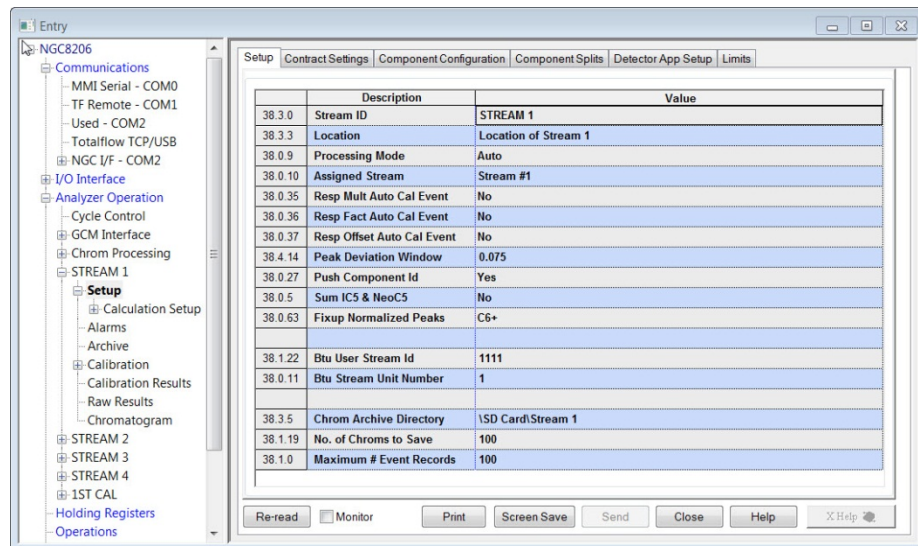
Entry

NGC8206
Communications
MMI Serial - COM0
TF Remote - COM1
Used - COM2
Totalflow TCP/USB
NGC I/F - COM2
I/O Interface
Analyzer Operation
Cycle Control
GCM Interface
Chrom Processing
STREAM 1
Setup
Calculation Setup
Alarms
Archive
Calibration
Calibration Results
Raw Results
Chromatogram
STREAM 2
STREAM 3
STREAM 4
1ST CAL
Holding Registers
Operations

Setup | Contract Settings | Component Configuration | Component Splits | Detector App Setup | Limits

| | Description | Value |
|---|---|---|
| 38.3.0 | Stream ID | STREAM 1 |
| 38.3.3 | Location | Location of Stream 1 |
| 38.0.9 | Processing Mode | Auto |
| 38.0.10 | Assigned Stream | Stream #1 |
| 38.0.35 | Resp Mult Auto Cal Event | No |
| 38.0.36 | Resp Fact Auto Cal Event | No |
| 38.0.37 | Resp Offset Auto Cal Event | No |
| 38.4.14 | Peak Deviation Window | 0.075 |
| 38.0.27 | Push Component Id | Yes |
| 38.0.5 | Sum IC5 & NeoC5 | No |
| 38.0.63 | Fixup Normalized Peaks | C6+ |
| | | |
| 38.1.22 | Btu User Stream Id | 1111 |
| 38.0.11 | Btu Stream Unit Number | 1 |
| | | |
| 38.3.5 | Chrom Archive Directory | \SD Card\Stream 1 |
| 38.1.19 | No. of Chroms to Save | 100 |
| 38.1.0 | Maximum # Event Records | 100 |

Re-read | Monitor | Print | Screen Save | Send | Close | Help | X Help